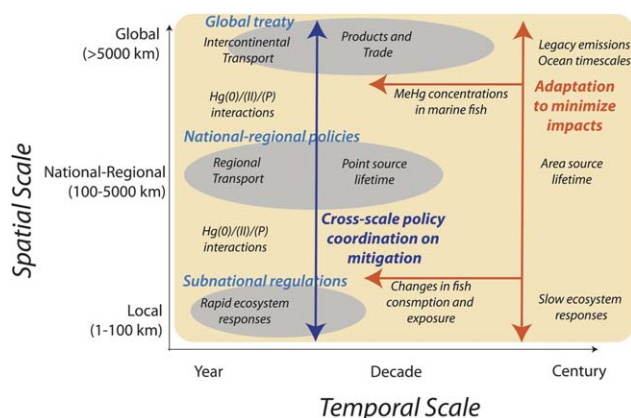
Global (>5000 km)

National-Regional (100-5000 km)

Local (1-100 km)

Spatial Scale

Global treaty

Intercontinental Transport

Products and Trade

Legacy emissions Ocean timescales

Hg(0)/(II)/(P) interactions

MeHg concentrations in marine fish

Adaptation to minimize impacts

National-regional policies

Regional Transport

Point source lifetime

Area source lifetime

Hg(0)/(II)/(P) interactions

Cross-scale policy coordination on mitigation

Subnational regulations

Rapid ecosystem responses

Changes in fish consmption and exposure

Slow ecosystem responses

Year

Decade

Century

Temporal Scale